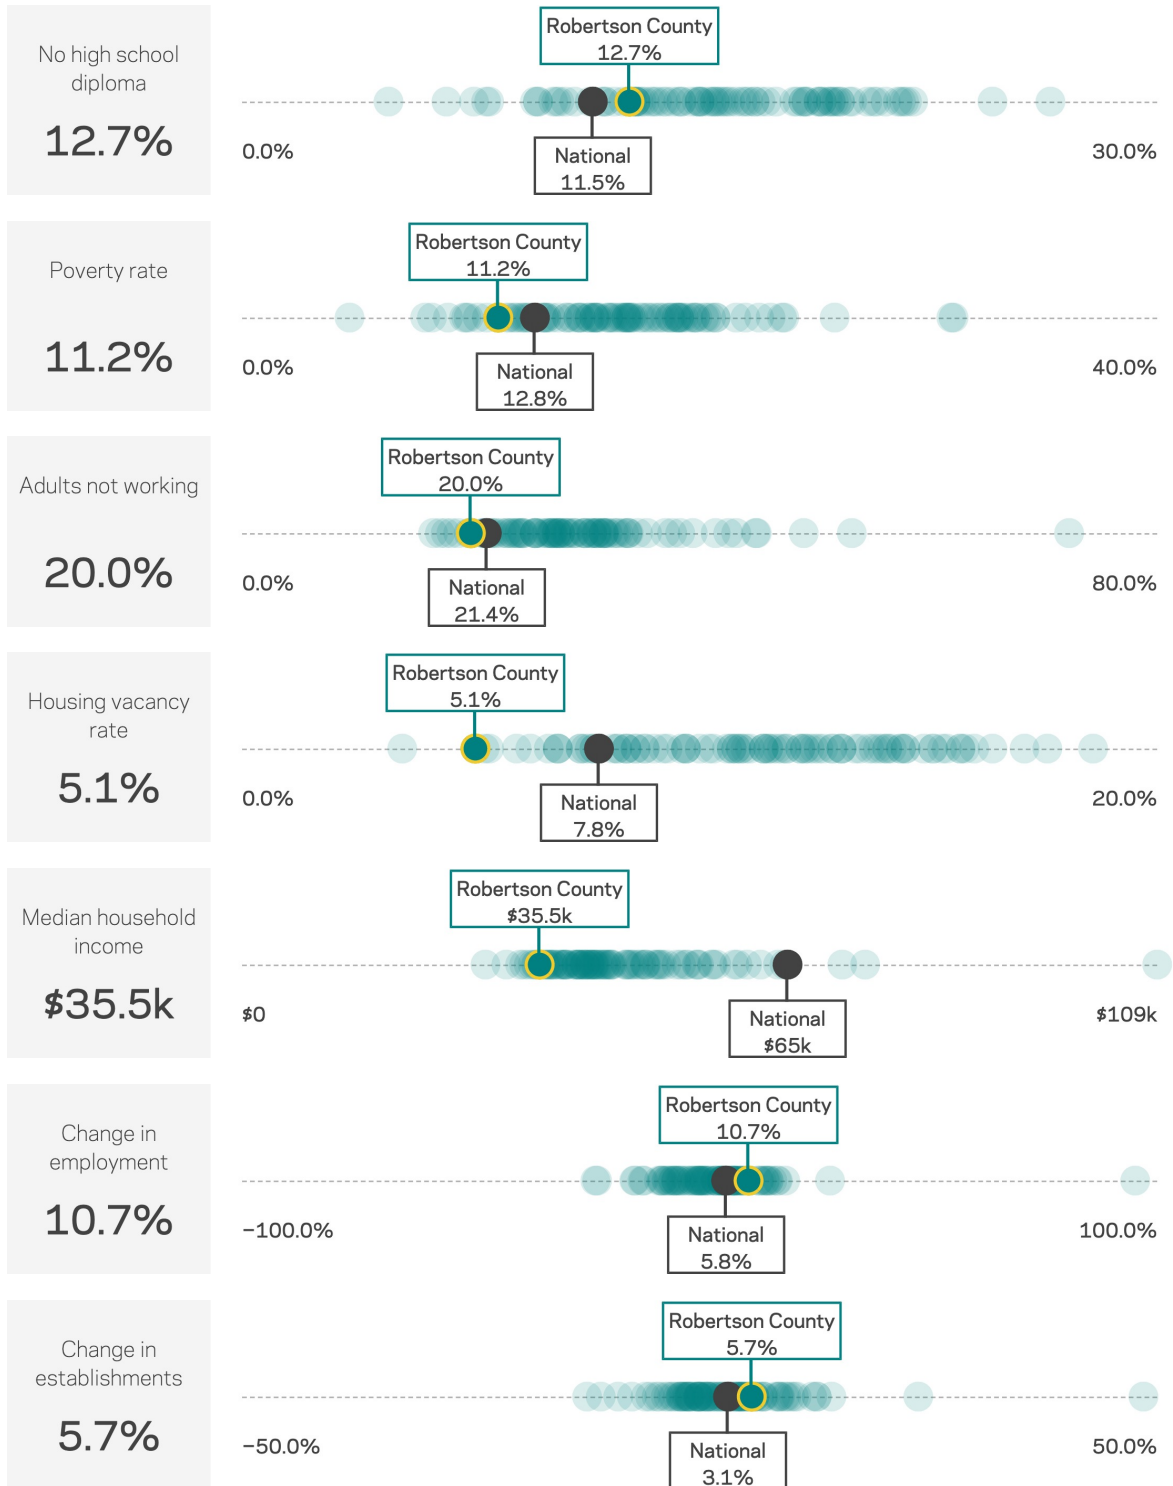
No high school diploma

12.7%

Robertson County
12.7%

0.0%

National
11.5%

30.0%

Poverty rate

11.2%

Robertson County
11.2%

0.0%

National
12.8%

40.0%

Adults not working

20.0%

Robertson County
20.0%

0.0%

National
21.4%

80.0%

Housing vacancy rate

5.1%

Robertson County
5.1%

0.0%

National
7.8%

20.0%

Median household income

$35.5k

Robertson County
$35.5k

$0

National
$65k

$109k

Change in employment

10.7%

Robertson County
10.7%

−100.0%

National
5.8%

100.0%

Change in establishments

5.7%

Robertson County
5.7%

−50.0%

National
3.1%

50.0%